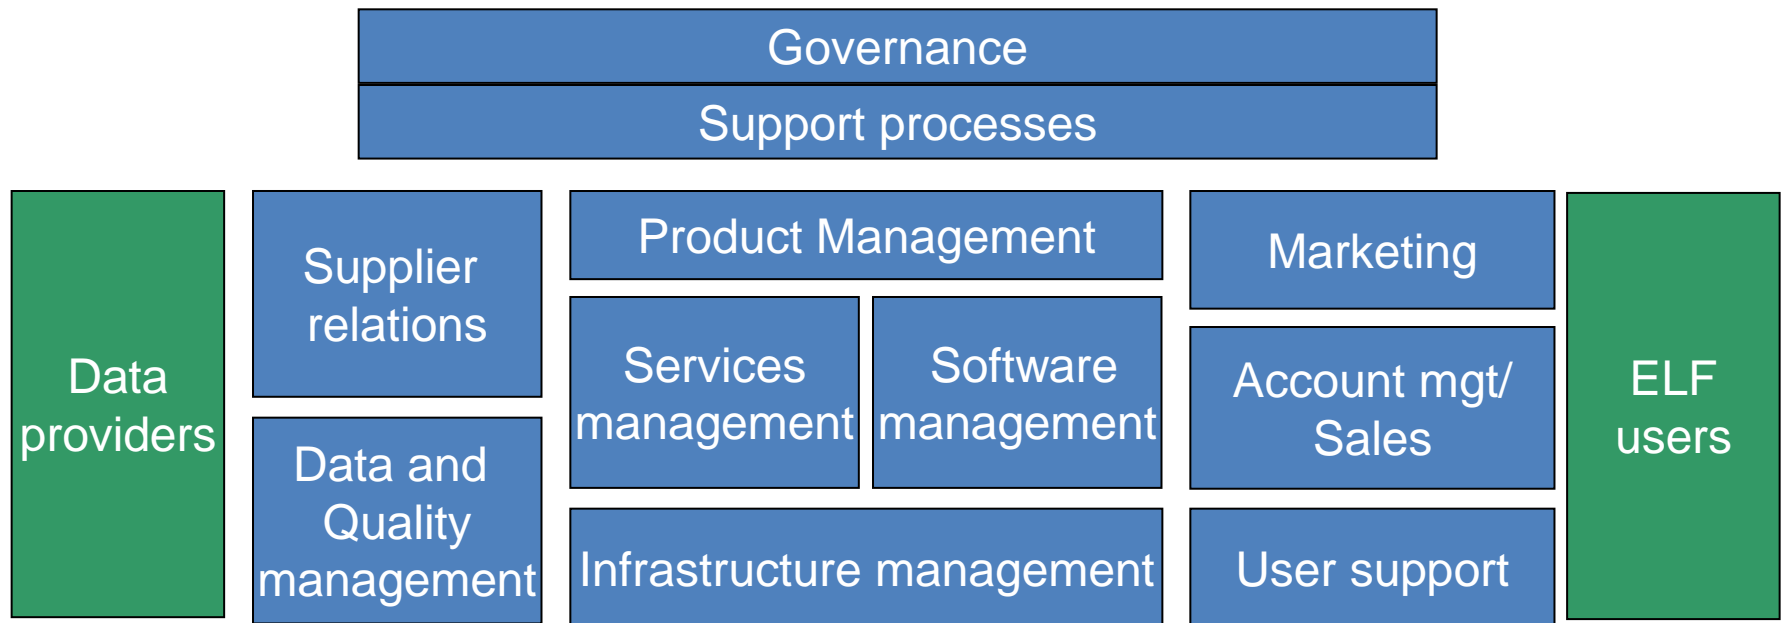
Governance

Support processes

Data providers

Supplier relations

Data and Quality management

Product Management

Services management

Software management

Infrastructure management

Marketing

Account mgt/ Sales

User support

ELF users